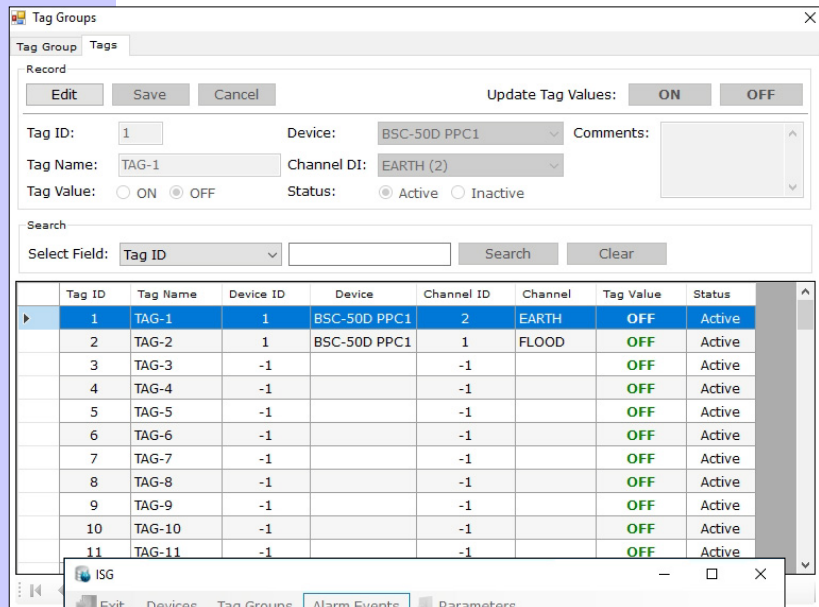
Tag Groups

Tag Group | Tags

Record

Edit | Save | Cancel

Update Tag Values: ON | OFF

Tag ID: 1

Device: BSC-50D PPC1

Comments:

Tag Name: TAG-1

Channel DI: EARTH (2)

Tag Value: ON OFF

Status: Active Inactive

Search

Select Field: Tag ID

Search | Clear

| Tag ID | Tag Name | Device ID | Device | Channel ID | Channel | Tag Value | Status |
|---|---|---|---|---|---|---|---|
| 1 | TAG-1 | 1 | BSC-50D PPC1 | 2 | EARTH | OFF | Active |
| 2 | TAG-2 | 1 | BSC-50D PPC1 | 1 | FLOOD | OFF | Active |
| 3 | TAG-3 | -1 | | -1 | | OFF | Active |
| 4 | TAG-4 | -1 | | -1 | | OFF | Active |
| 5 | TAG-5 | -1 | | -1 | | OFF | Active |
| 6 | TAG-6 | -1 | | -1 | | OFF | Active |
| 7 | TAG-7 | -1 | | -1 | | OFF | Active |
| 8 | TAG-8 | -1 | | -1 | | OFF | Active |
| 9 | TAG-9 | -1 | | -1 | | OFF | Active |
| 10 | TAG-10 | -1 | | -1 | | OFF | Active |
| 11 | TAG-11 | -1 | | -1 | | OFF | Active |

ISG

Exit | Devices | Tag Groups | Alarm Events | Parameters